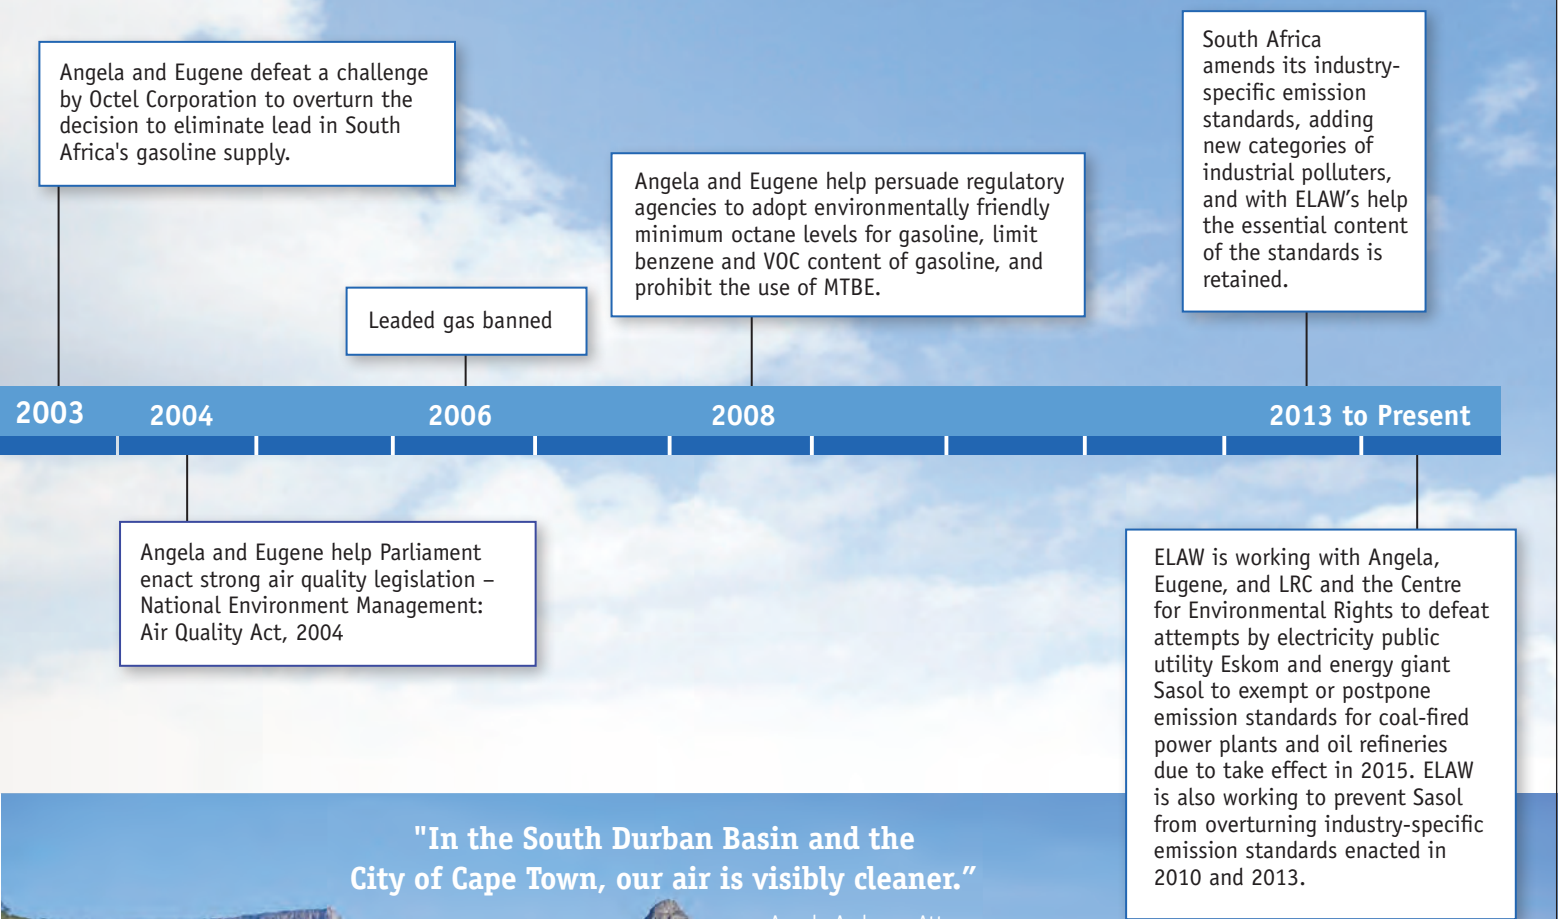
Angela and Eugene defeat a challenge by Octel Corporation to overturn the decision to eliminate lead in South Africa's gasoline supply.

Leaded gas banned

Angela and Eugene help persuade regulatory agencies to adopt environmentally friendly minimum octane levels for gasoline, limit benzene and VOC content of gasoline, and prohibit the use of MTBE.

South Africa amends its industry-specific emission standards, adding new categories of industrial polluters, and with ELAW's help the essential content of the standards is retained.

2003 2004 2006 2008 2013 to Present

Angela and Eugene help Parliament enact strong air quality legislation – National Environment Management: Air Quality Act, 2004

ELAW is working with Angela, Eugene, and LRC and the Centre for Environmental Rights to defeat attempts by electricity public utility Eskom and energy giant Sasol to exempt or postpone emission standards for coal-fired power plants and oil refineries due to take effect in 2015. ELAW is also working to prevent Sasol from overturning industry-specific emission standards enacted in 2010 and 2013.

"In the South Durban Basin and the City of Cape Town, our air is visibly cleaner."

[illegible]